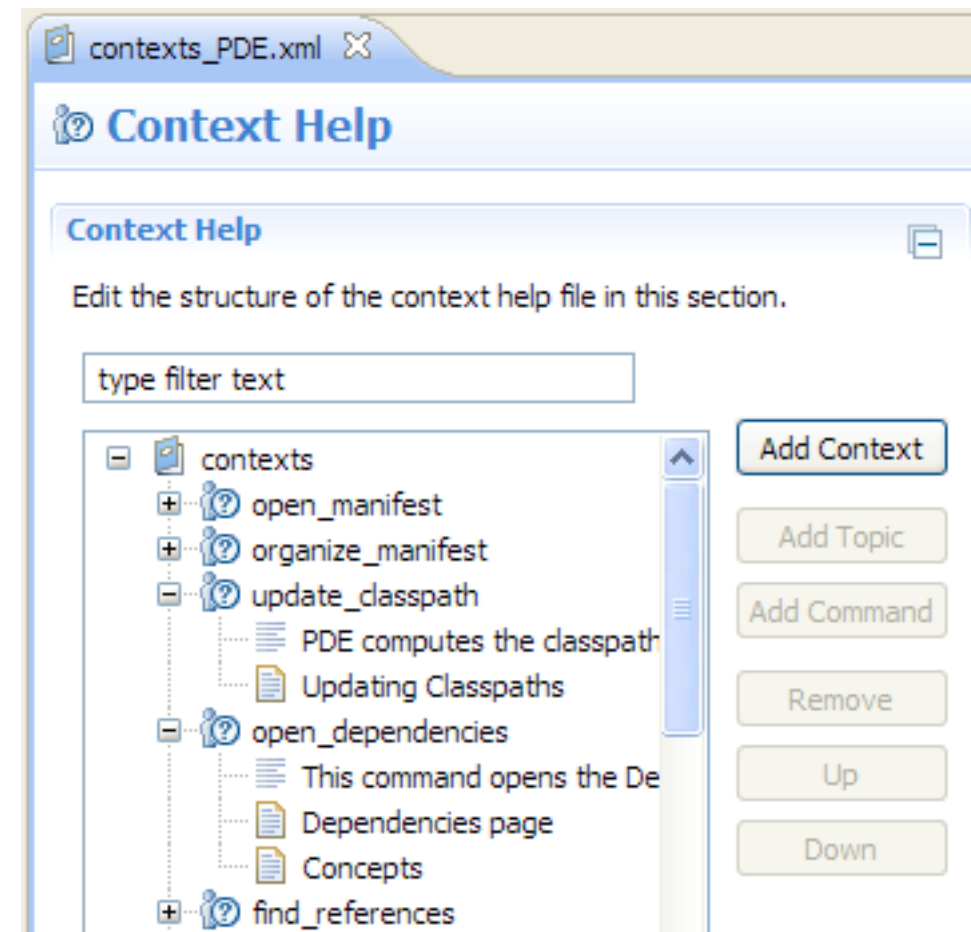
contexts_PDE.xml

Context Help

Context Help

Edit the structure of the context help file in this section.

type filter text

contexts
open_manifest
organize_manifest
update_classpath
PDE computes the classpath
Updating Classpaths
open_dependencies
This command opens the De
Dependencies page
Concepts
find_references

Add Context
Add Topic
Add Command
Remove
Up
Down